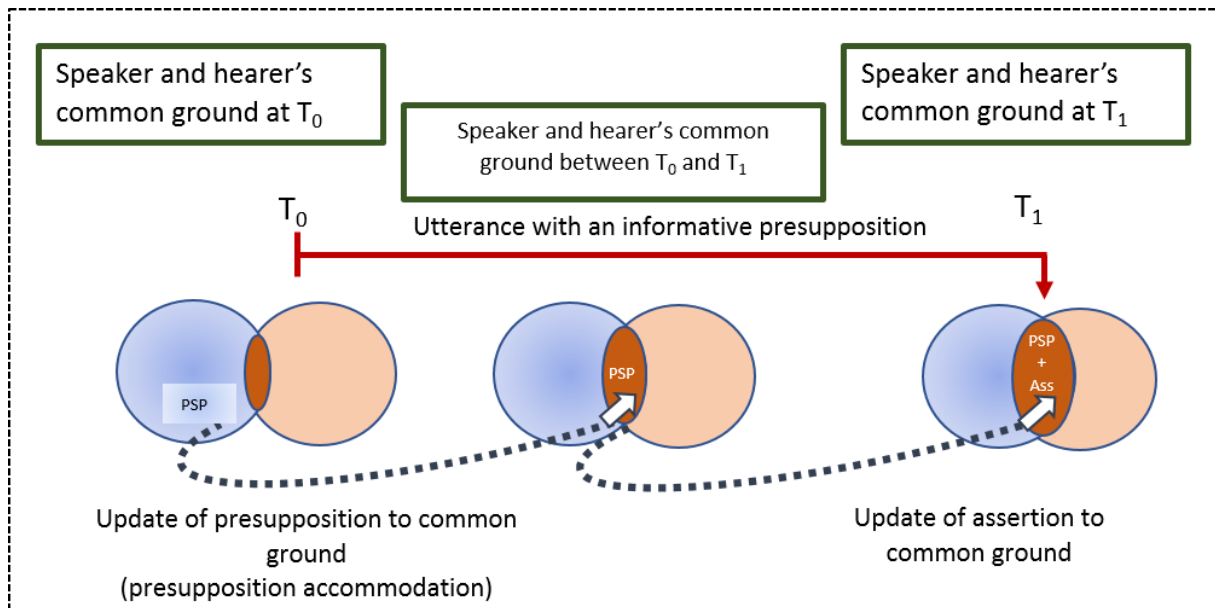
Speaker and hearer's common ground at $T_0$

Speaker and hearer's common ground between $T_0$ and $T_1$

Speaker and hearer's common ground at $T_1$

$T_0$

Utterance with an informative presupposition

$T_1$

PSP

PSP

PSP + Ass

Update of presupposition to common ground (presupposition accommodation)

Update of assertion to common ground